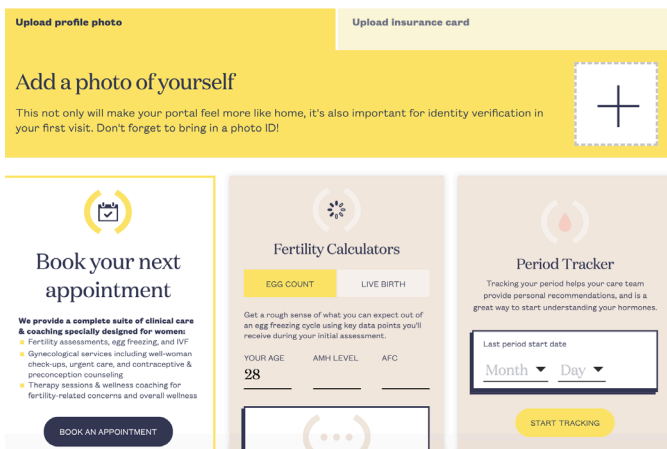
Upload profile photo

Upload insurance card

Add a photo of yourself

This not only will make your portal feel more like home, it's also important for identity verification in your first visit. Don't forget to bring in a photo ID!

Book your next appointment

We provide a complete suite of clinical care & coaching specially designed for women:

- Fertility assessments, egg freezing, and IVF
- Gynecological services including well-woman check-ups, urgent care, and contraceptive & preconception counseling
- Therapy sessions & wellness coaching for fertility-related concerns and overall wellness

BOOK AN APPOINTMENT

Fertility Calculators

EGG COUNT

LIVE BIRTH

Get a rough sense of what you can expect out of an egg freezing cycle using key data points you'll receive during your initial assessment.

YOUR AGE
28

AMH LEVEL

AFC

Period Tracker

Tracking your period helps your care team provide personal recommendations, and is a great way to start understanding your hormones.

Last period start date

Month

Day

START TRACKING